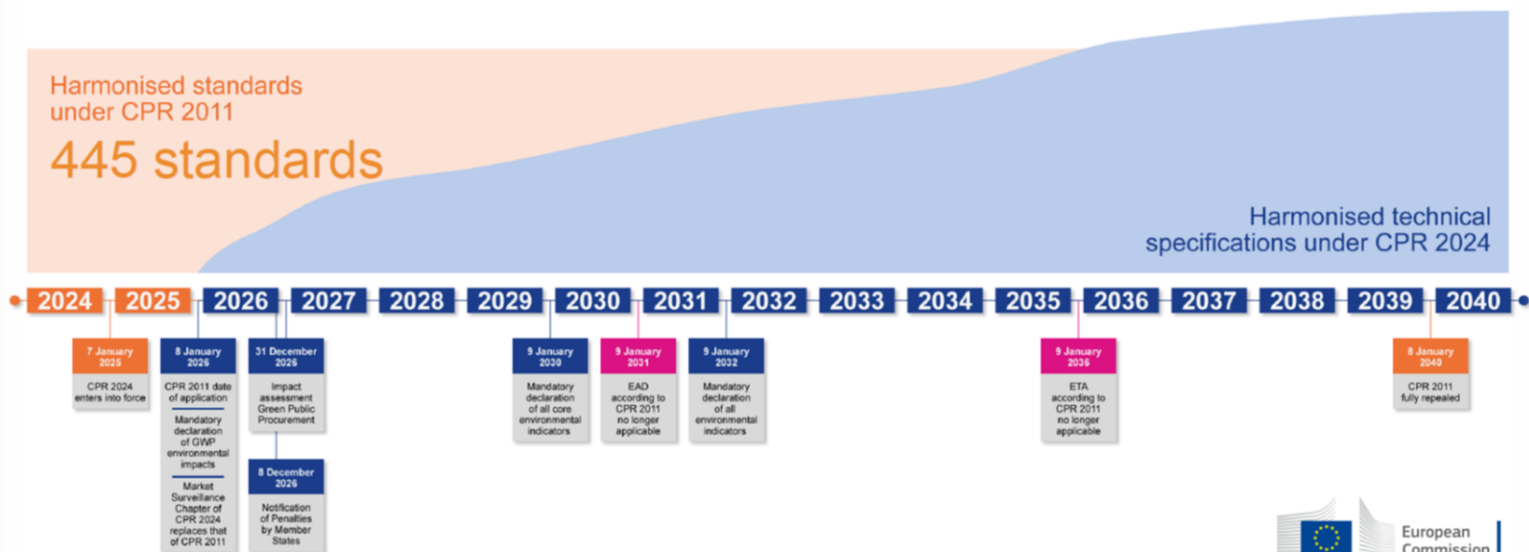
Harmonised standards under CPR 2011

445 standards

Harmonised technical specifications under CPR 2024

2024 2025 2026 2027 2028 2029 2030 2031 2032 2033 2034 2035 2036 2037 2038 2039 2040

7 January 2025
CPR 2024 enters into force

8 January 2026
CPR 2011 date of application
Mandatory declaration of GWP environmental impacts
Market Surveillance Chapter of CPR 2024 replaces that of CPR 2011

31 December 2026
Impact assessment Green Public Procurement

8 December 2026
Notification of Penalties by Member States

9 January 2030
Mandatory declaration of all core environmental indicators

9 January 2031
EAD according to CPR 2011 no longer applicable

9 January 2032
Mandatory declaration of all environmental indicators

9 January 2036
ETA according to CPR 2011 no longer applicable

8 January 2040
CPR 2011 fully repealed

European Commission